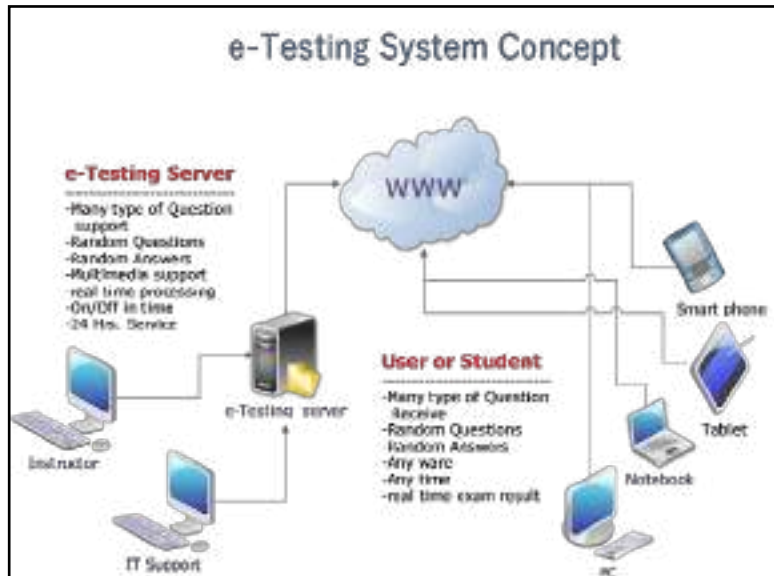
e-Testing System Concept

e-Testing Server

-Many type of Question support
-Random Questions
-Random Answers
-Multimedia support
-real time processing
-On/Off in time
-24 Hrs. Service

WWW

Smart phone

Tablet

Notebook

User or Student

-Many type of Question Receive
-Random Questions
-Random Answers
-Any ware
-Any time
-real time exam result

e-Testing server

Instrutor

IT Support

pc